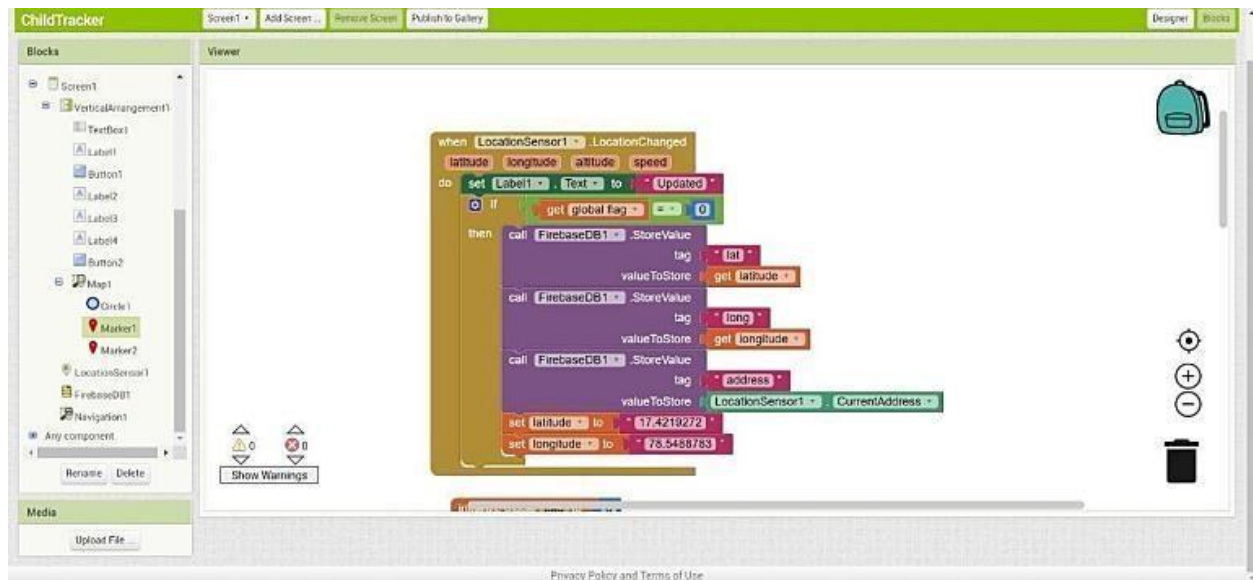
ChildTracker

Screen1 • Add Screen ... Remove Screen Publish to Gallery

Designer Blocks

Blocks

Screen1
VerticalArrangement1
TextBox1
Label1
Button1
Label2
Label3
Label4
Button2
Map1
Circle1
Marker1
Marker2
LocationSensor1
FirebaseDB1
Navigation1
Any component

Rename Delete

Media

Upload File ...

Viewer

when LocationSensor1 .LocationChanged
latitude longitude altitude speed
do set Label1 . Text to " Updated "
if get global flag = 0
then call FirebaseDB1 .StoreValue
tag " lat "
valueToStore get latitude
call FirebaseDB1 .StoreValue
tag " long "
valueToStore get longitude
call FirebaseDB1 .StoreValue
tag " address "
valueToStore LocationSensor1 . CurrentAddress
set latitude to " 17.4219272 "
set longitude to " 78.5488783 "

0 0
Show Warnings

Privacy Policy and Terms of Use